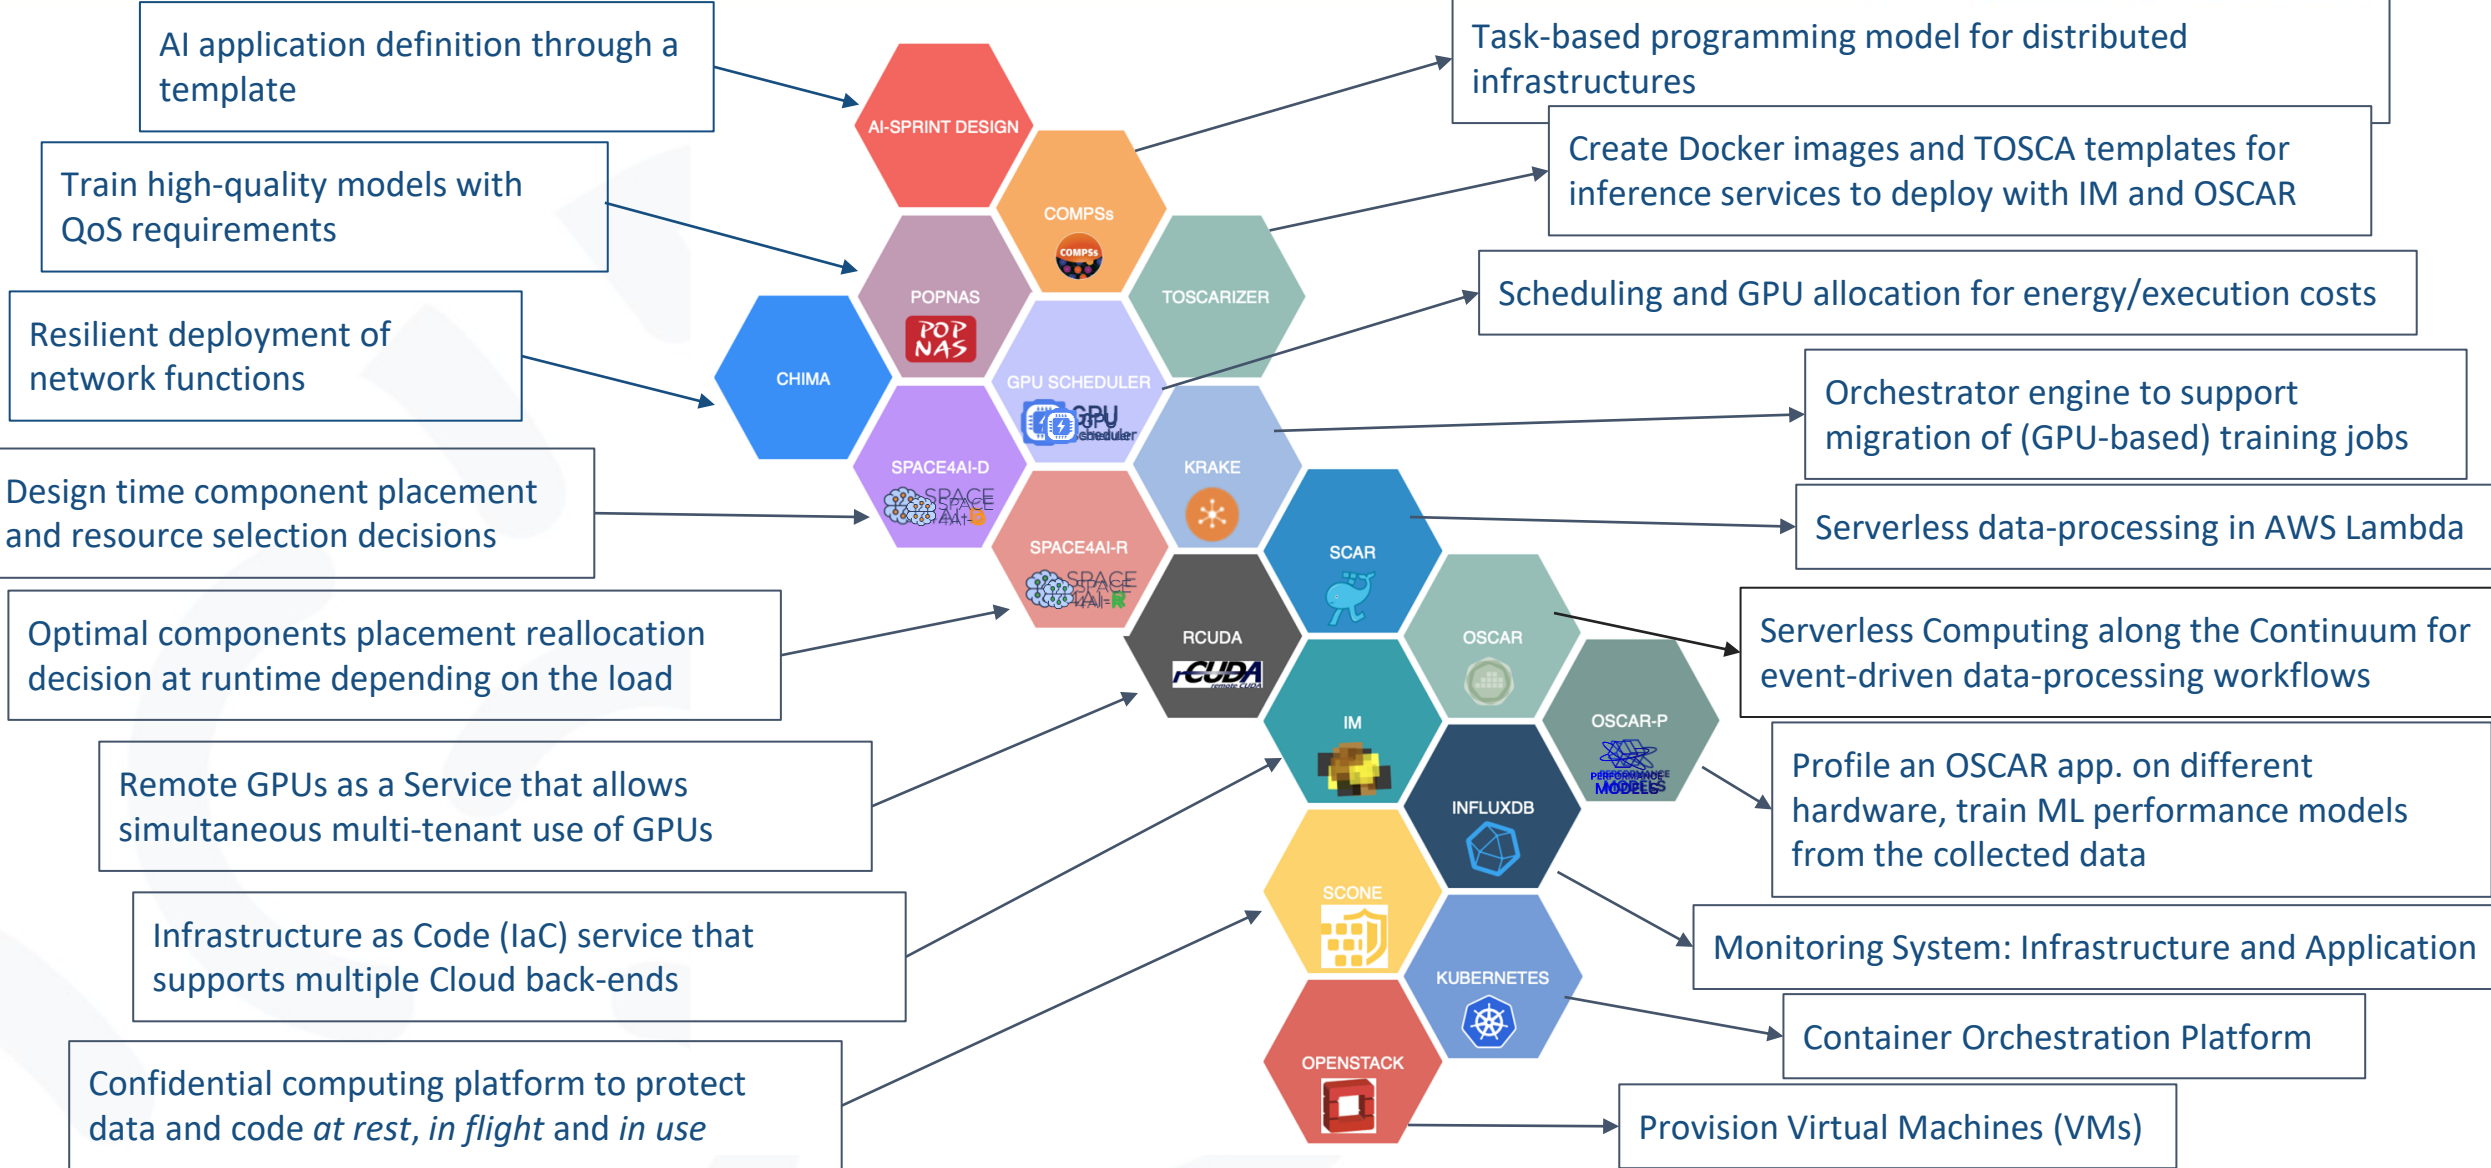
AI application definition through a template

Train high-quality models with QoS requirements

Resilient deployment of network functions

Design time component placement and resource selection decisions

Optimal components placement reallocation decision at runtime depending on the load

Remote GPUs as a Service that allows simultaneous multi-tenant use of GPUs

Infrastructure as Code (IaC) service that supports multiple Cloud back-ends

Confidential computing platform to protect data and code *at rest*, *in flight* and *in use*

AI-SPRINT DESIGN

COMPSs

COMPSs

POPNAS

POP NAS

TOSCARIZER

CHIMA

GPU SCHEDULER

GPU scheduler

SPACE4AI-D

SPACE AI-D

KRAKE

SPACE4AI-R

SPACE AI-R

SCAR

RCUDA

rCUDA

OSCAR

IM

OSCAR-P

PERFORMANCE MODELS

INFLUXDB

SCONE

KUBERNETES

OPENSTACK

Task-based programming model for distributed infrastructures

Create Docker images and TOSCA templates for inference services to deploy with IM and OSCAR

Scheduling and GPU allocation for energy/execution costs

Orchestrator engine to support migration of (GPU-based) training jobs

Serverless data-processing in AWS Lambda

Serverless Computing along the Continuum for event-driven data-processing workflows

Profile an OSCAR app. on different hardware, train ML performance models from the collected data

Monitoring System: Infrastructure and Application

Container Orchestration Platform

Provision Virtual Machines (VMs)